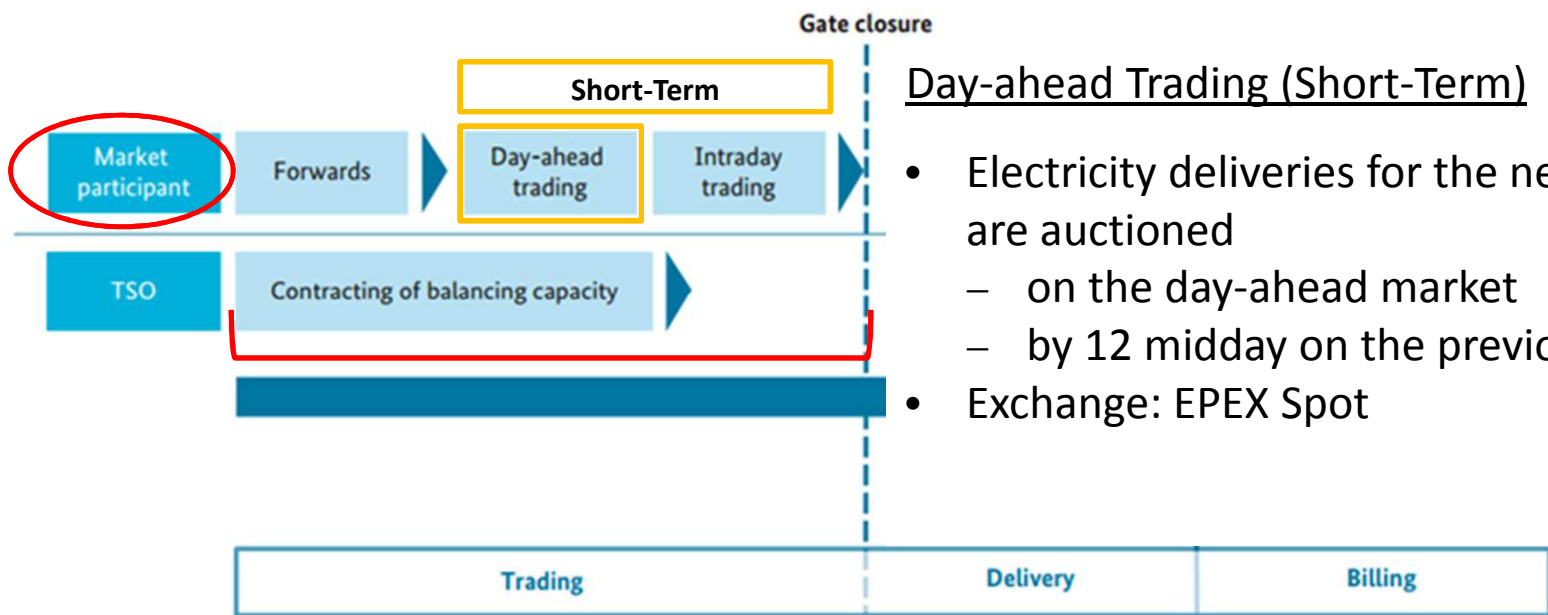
Gate closure

Short-Term

Market participant

Forwards

Day-ahead trading

Intraday trading

TSO

Contracting of balancing capacity

Trading

Delivery

Billing

Day-ahead Trading (Short-Term)

- Electricity deliveries for the ne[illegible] are auctioned
  - on the day-ahead market
  - by 12 midday on the previo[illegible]
- Exchange: EPEX Spot